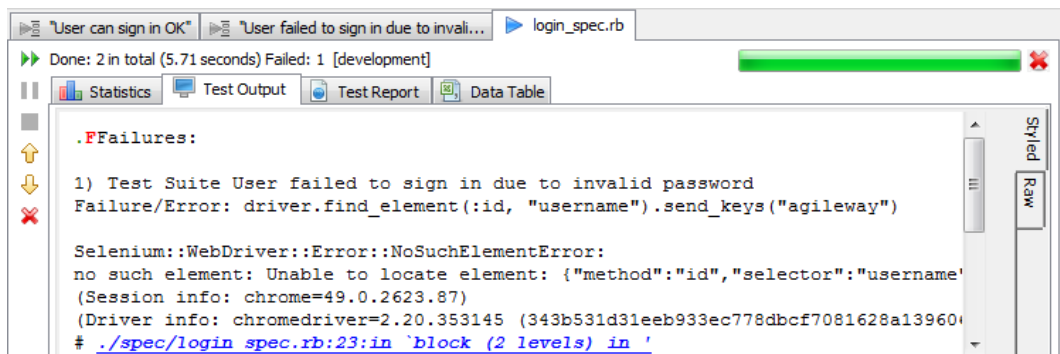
"User can sign in OK" "User failed to sign in due to invali... login_spec.rb

Done: 2 in total (5.71 seconds) Failed: 1 [development]

Statistics Test Output Test Report Data Table

Styled Raw

.FFailures:

1) Test Suite User failed to sign in due to invalid password
Failure/Error: driver.find_element(:id, "username").send_keys("agileway")

Selenium::WebDriver::Error::NoSuchElementError:
no such element: Unable to locate element: {"method":"id","selector":"username"
(Session info: chrome=49.0.2623.87)
(Driver info: chromedriver=2.20.353145 (343b531d31eeb933ec778dbcf7081628a13960
# ./spec/login_spec.rb:23:in `block (2 levels) in '